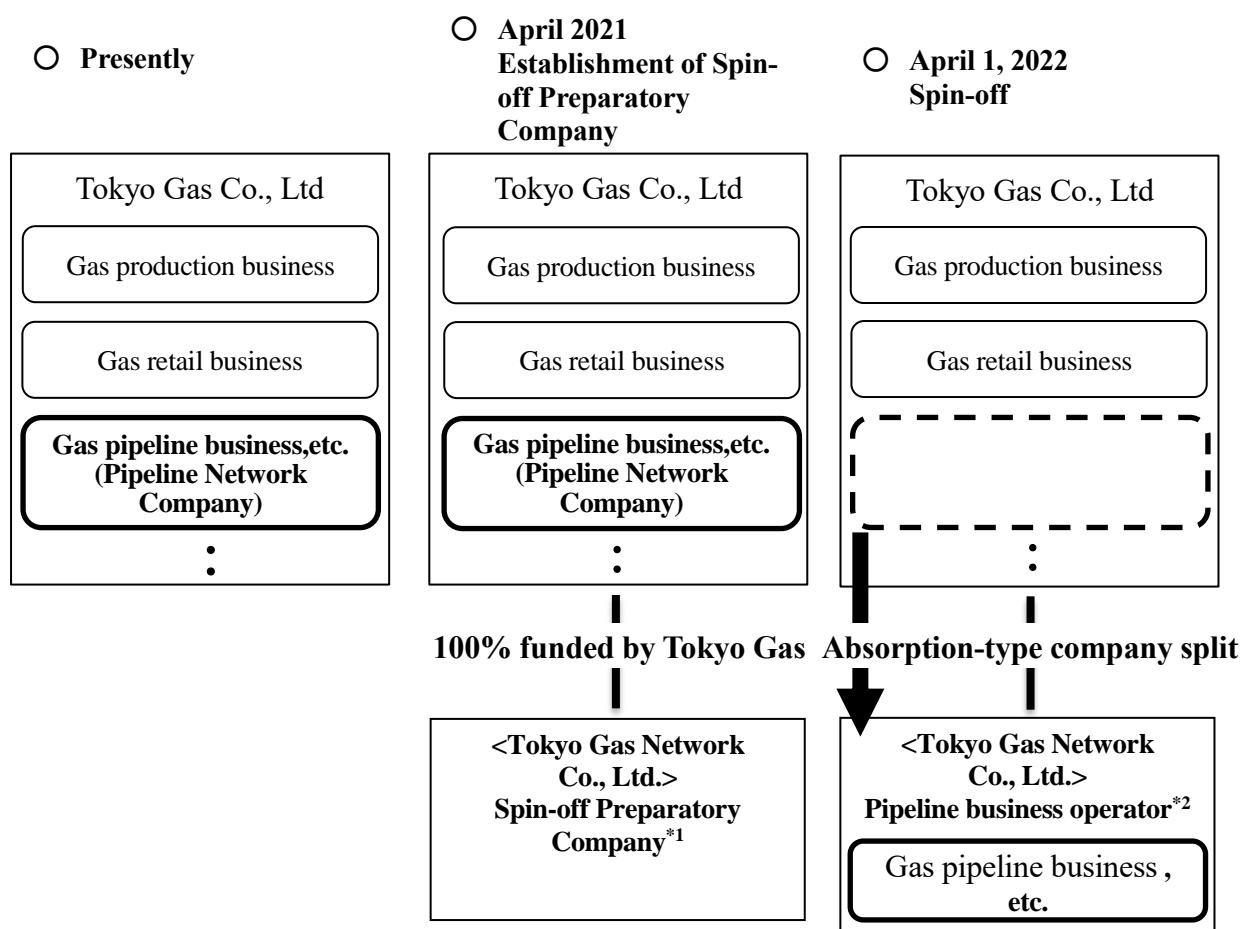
○ Presently

○ April 2021 Establishment of Spin-off Preparatory Company

○ April 1, 2022 Spin-off

Tokyo Gas Co., Ltd

Gas production business

Gas retail business

Gas pipeline business,etc. (Pipeline Network Company)

Tokyo Gas Co., Ltd

Gas production business

Gas retail business

Gas pipeline business,etc. (Pipeline Network Company)

Tokyo Gas Co., Ltd

Gas production business

Gas retail business

100% funded by Tokyo Gas

Absorption-type company split

<Tokyo Gas Network Co., Ltd.> Spin-off Preparatory Company$^{*1}$

<Tokyo Gas Network Co., Ltd.> Pipeline business operator$^{*2}$

Gas pipeline business , etc.